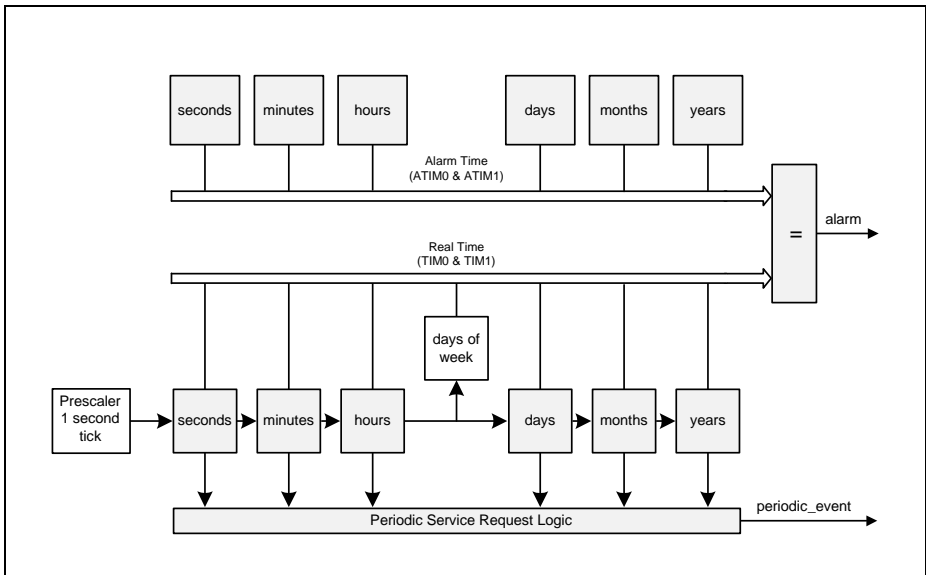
seconds
minutes
hours
days
months
years

Alarm Time
(ATIM0 & ATIM1)

=

alarm

Real Time
(TIM0 & TIM1)

days of week

Prescaler
1 second tick

seconds
minutes
hours
days
months
years

Periodic Service Request Logic

periodic_event